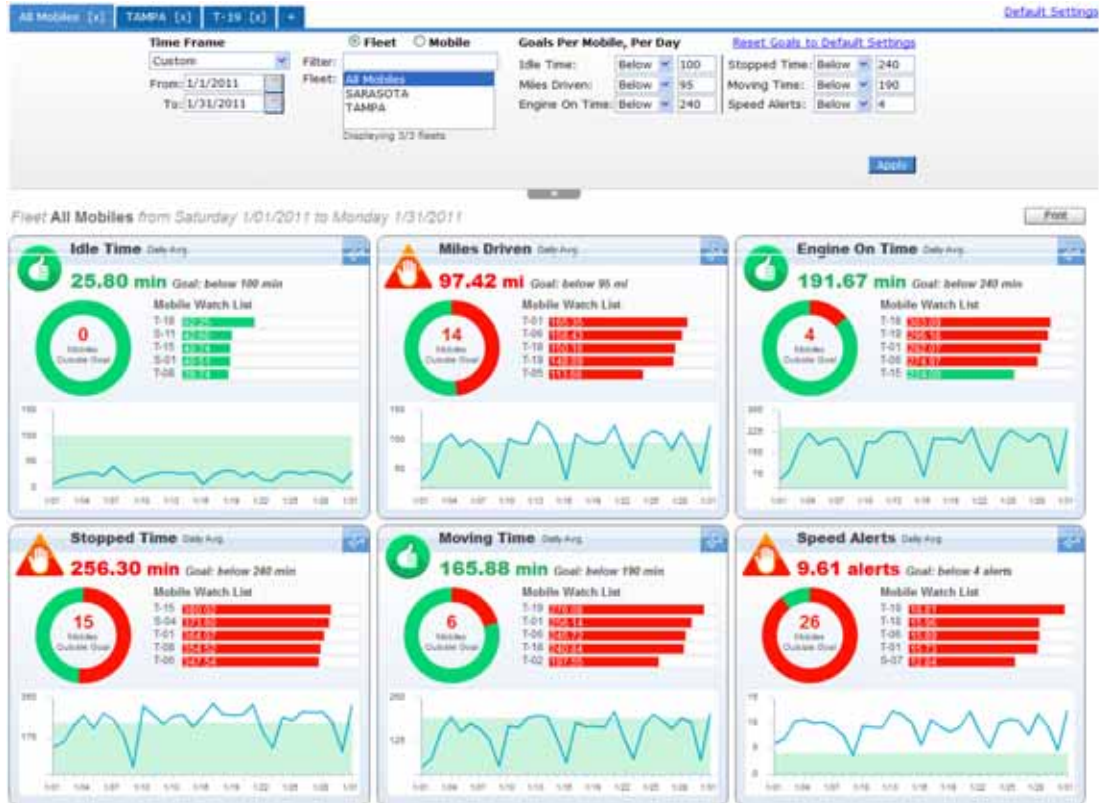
All Mobiles [x] | TAMPA [x] | T-19 [x] | +

Default Settings

Time Frame
Custom
From: 1/1/2011
To: 1/31/2011

Fleet Mobile
Filter:
Fleet: All Mobiles
SARASOTA
TAMPA
Displaying 3/3 fleets

Goals Per Mobile, Per Day
Idle Time: Below 100
Miles Driven: Below 95
Engine On Time: Below 240

Reset Goals to Default Settings
Stopped Time: Below 240
Moving Time: Below 190
Speed Alerts: Below 4

Apply

Fleet All Mobiles from Saturday 1/01/2011 to Monday 1/31/2011

Print

Idle Time Daily Avg
25.80 min Goal: below 100 min
0 Mobiles Outside Goal
Mobile Watch List
T-18 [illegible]
S-11 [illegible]
T-15 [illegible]
T-15 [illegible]
S-01 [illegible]
T-08 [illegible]
150
100
50
0

Miles Driven Daily Avg
97.42 mi Goal: below 95 mi
14 Mobiles Outside Goal
Mobile Watch List
T-01 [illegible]
T-06 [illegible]
T-18 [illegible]
T-19 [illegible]
T-05 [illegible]
150
100
50

Engine On Time Daily Avg
191.67 min Goal: below 240 min
4 Mobiles Outside Goal
Mobile Watch List
T-18 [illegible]
T-19 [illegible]
T-01 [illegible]
T-06 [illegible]
T-15 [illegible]
300
225
150
75

Stopped Time Daily Avg
256.30 min Goal: below 240 min
15 Mobiles Outside Goal
Mobile Watch List
T-15 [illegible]
S-04 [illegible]
T-01 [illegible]
T-08 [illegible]
T-06 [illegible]
350
175

Moving Time Daily Avg
165.88 min Goal: below 190 min
6 Mobiles Outside Goal
Mobile Watch List
T-19 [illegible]
T-01 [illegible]
T-06 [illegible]
T-18 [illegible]
T-02 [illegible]
250
125

Speed Alerts Daily Avg
9.61 alerts Goal: below 4 alerts
26 Mobiles Outside Goal
Mobile Watch List
T-19 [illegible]
T-18 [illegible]
T-06 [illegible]
T-01 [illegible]
S-07 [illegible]
15
10
5
0